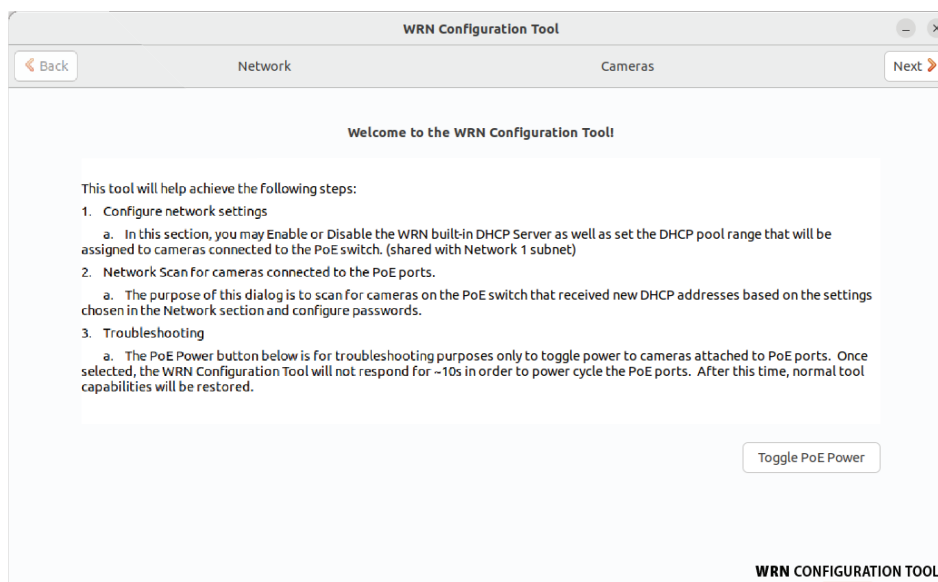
WRN Configuration Tool

Back

Network

Cameras

Next

Welcome to the WRN Configuration Tool!

This tool will help achieve the following steps:

1. Configure network settings

a. In this section, you may Enable or Disable the WRN built-in DHCP Server as well as set the DHCP pool range that will be assigned to cameras connected to the PoE switch. (shared with Network 1 subnet)

2. Network Scan for cameras connected to the PoE ports.

a. The purpose of this dialog is to scan for cameras on the PoE switch that received new DHCP addresses based on the settings chosen in the Network section and configure passwords.

3. Troubleshooting

a. The PoE Power button below is for troubleshooting purposes only to toggle power to cameras attached to PoE ports. Once selected, the WRN Configuration Tool will not respond for ~10s in order to power cycle the PoE ports. After this time, normal tool capabilities will be restored.

Toggle PoE Power

WRN CONFIGURATION TOOL